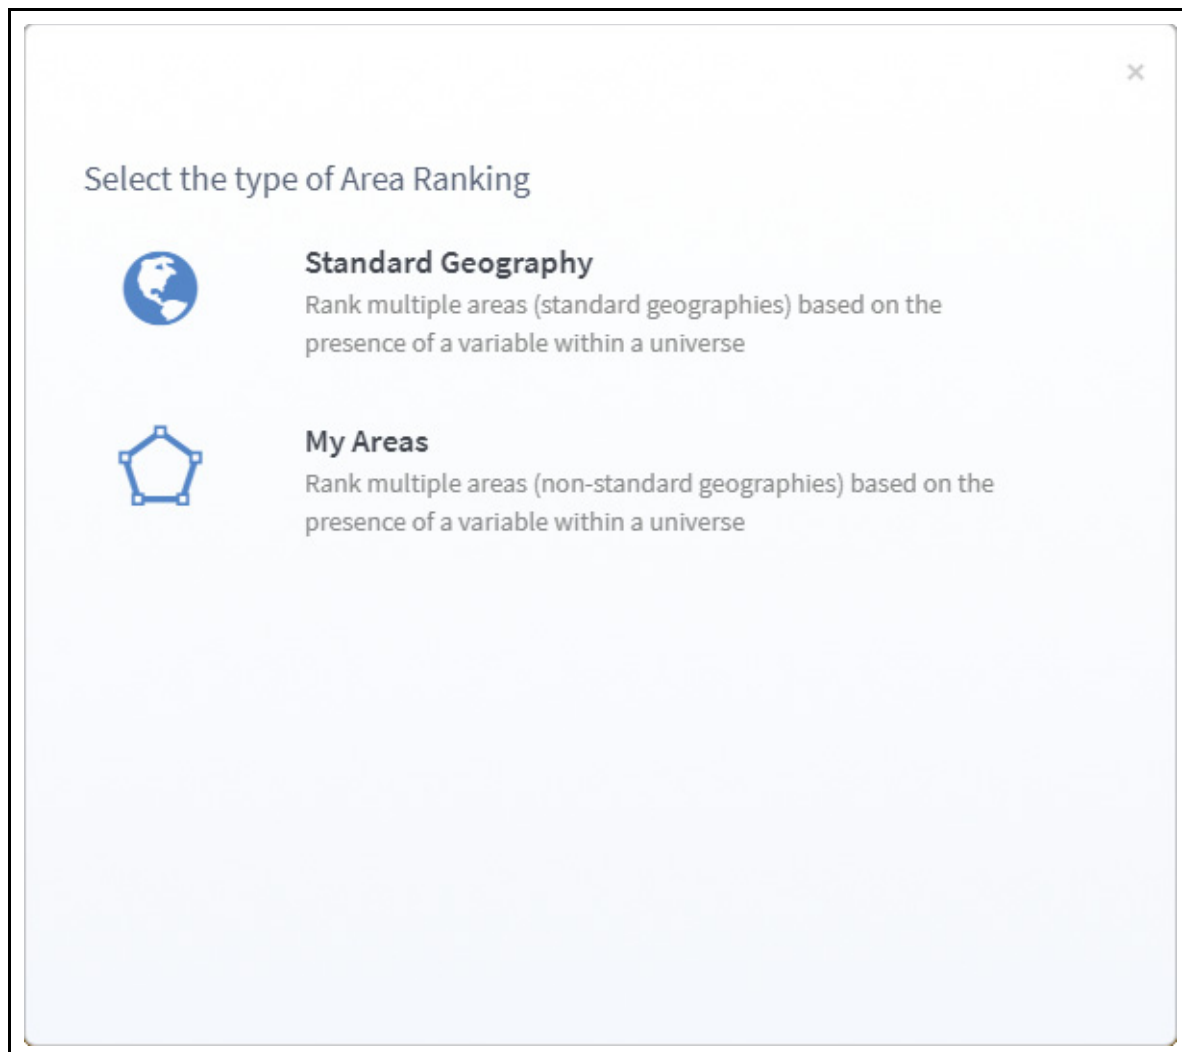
×

Select the type of Area Ranking

Standard Geography
Rank multiple areas (standard geographies) based on the presence of a variable within a universe

My Areas
Rank multiple areas (non-standard geographies) based on the presence of a variable within a universe